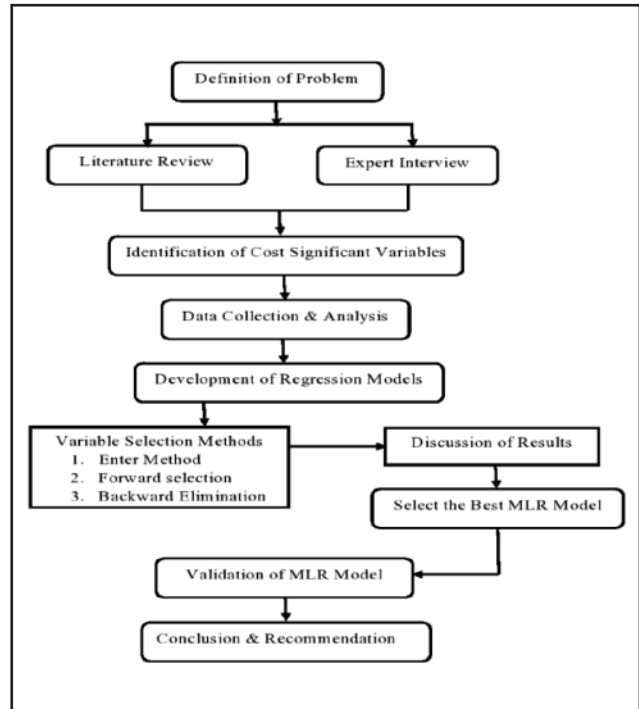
Definition of Problem

Literature Review

Expert Interview

Identification of Cost Significant Variables

Data Collection & Analysis

Development of Regression Models

Variable Selection Methods
1. Enter Method
2. Forward selection
3. Backward Elimination

Discussion of Results

Select the Best MLR Model

Validation of MLR Model

Conclusion & Recommendation